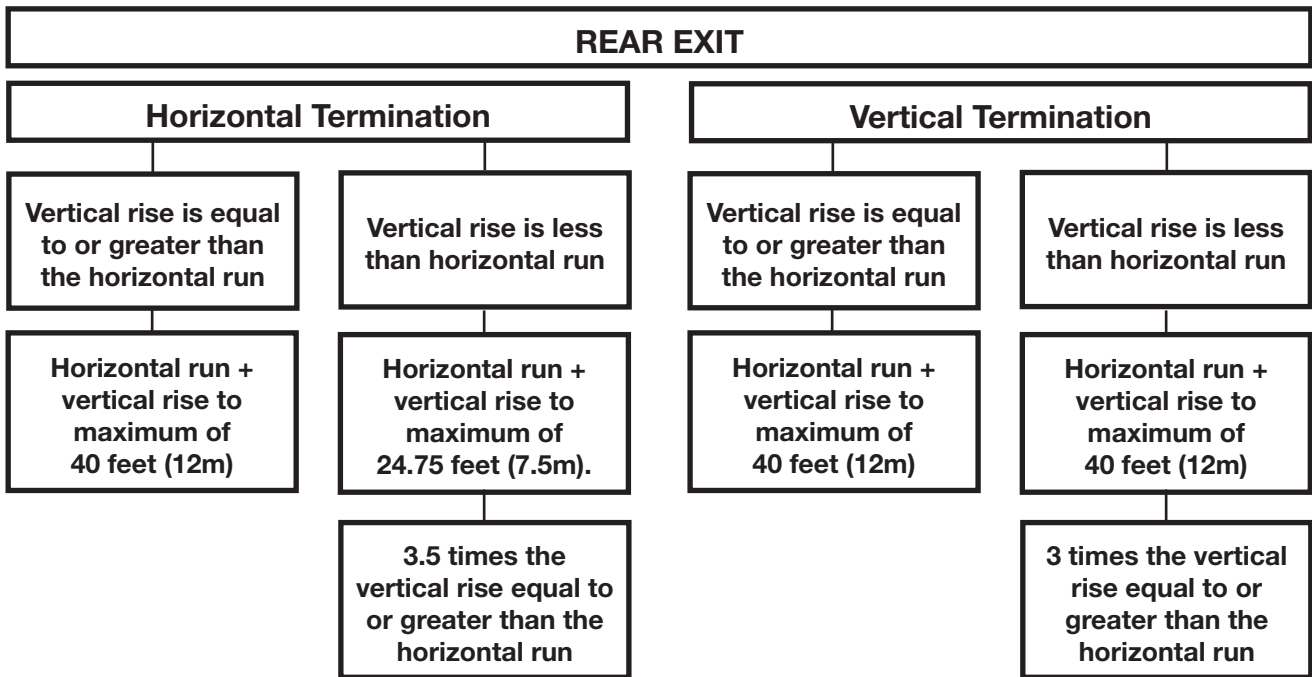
REAR EXIT

Horizontal Termination

Vertical rise is equal to or greater than the horizontal run

Horizontal run + vertical rise to maximum of 40 feet (12m)

Vertical rise is less than horizontal run

Horizontal run + vertical rise to maximum of 24.75 feet (7.5m).

3.5 times the vertical rise equal to or greater than the horizontal run

Vertical Termination

Vertical rise is equal to or greater than the horizontal run

Horizontal run + vertical rise to maximum of 40 feet (12m)

Vertical rise is less than horizontal run

Horizontal run + vertical rise to maximum of 40 feet (12m)

3 times the vertical rise equal to or greater than the horizontal run